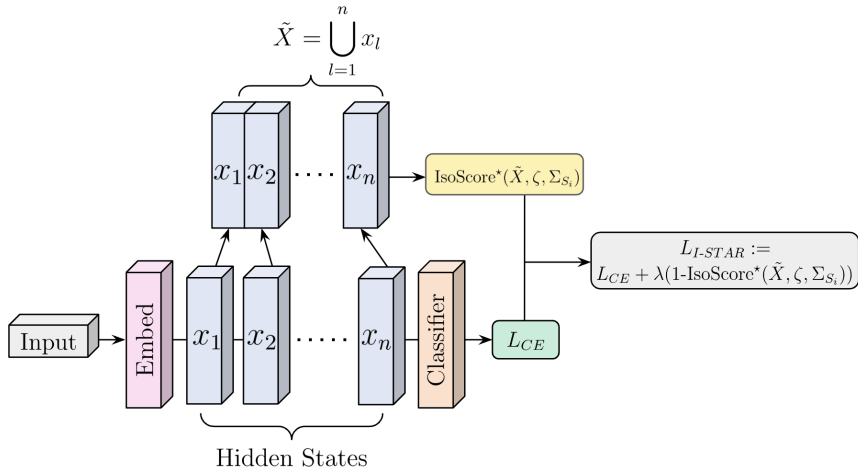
$\tilde{X} = \bigcup_{l=1}^{n} x_l$

$x_1$ $x_2$ $\cdots$ $x_n$

IsoScore$^\star(\tilde{X}, \zeta, \Sigma_{S_i})$

$L_{I\text{-}STAR} :=$
$L_{CE} + \lambda(1\text{-IsoScore}^\star(\tilde{X}, \zeta, \Sigma_{S_i}))$

Input

Embed

$x_1$ $x_2$ $\cdots$ $x_n$

Classifier

$L_{CE}$

Hidden States